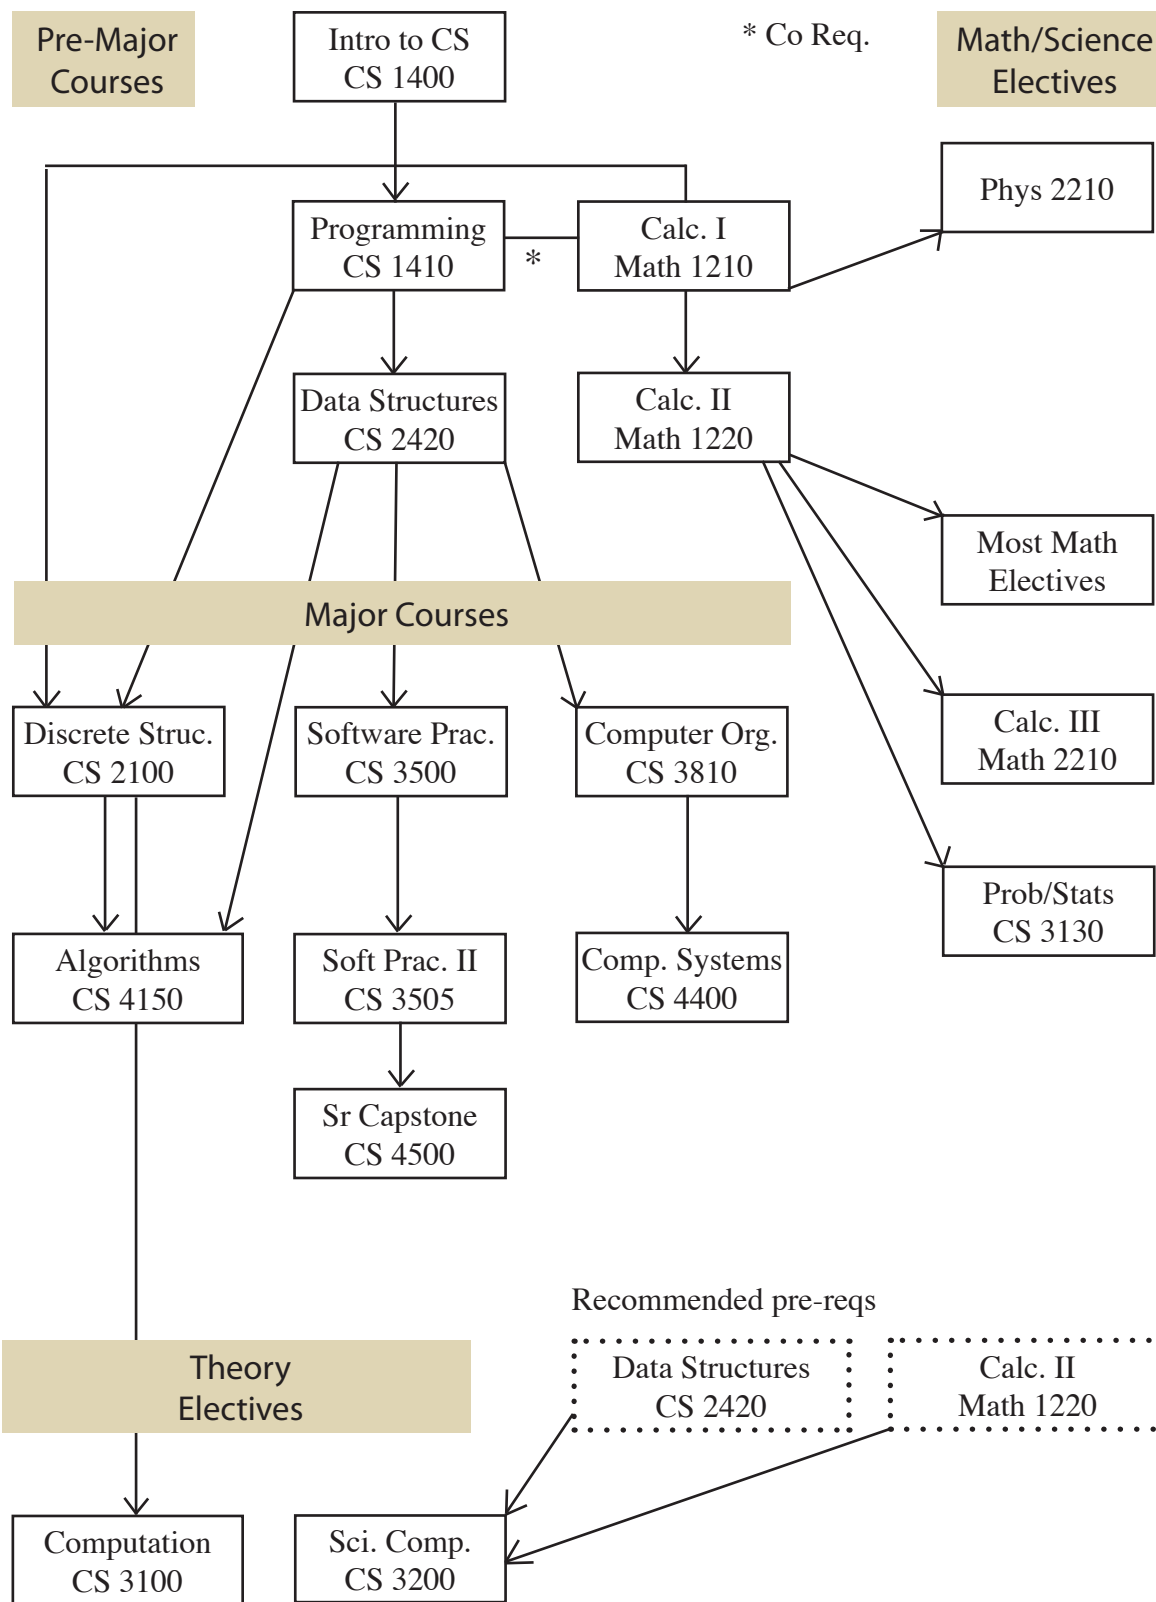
Pre-Major Courses

Intro to CS
CS 1400

* Co Req.

Math/Science Electives

Programming
CS 1410

*

Calc. I
Math 1210

Phys 2210

Data Structures
CS 2420

Calc. II
Math 1220

Most Math Electives

Major Courses

Discrete Struc.
CS 2100

Software Prac.
CS 3500

Computer Org.
CS 3810

Calc. III
Math 2210

Prob/Stats
CS 3130

Algorithms
CS 4150

Soft Prac. II
CS 3505

Comp. Systems
CS 4400

Sr Capstone
CS 4500

Recommended pre-reqs

Theory Electives

Data Structures
CS 2420

Calc. II
Math 1220

Computation
CS 3100

Sci. Comp.
CS 3200